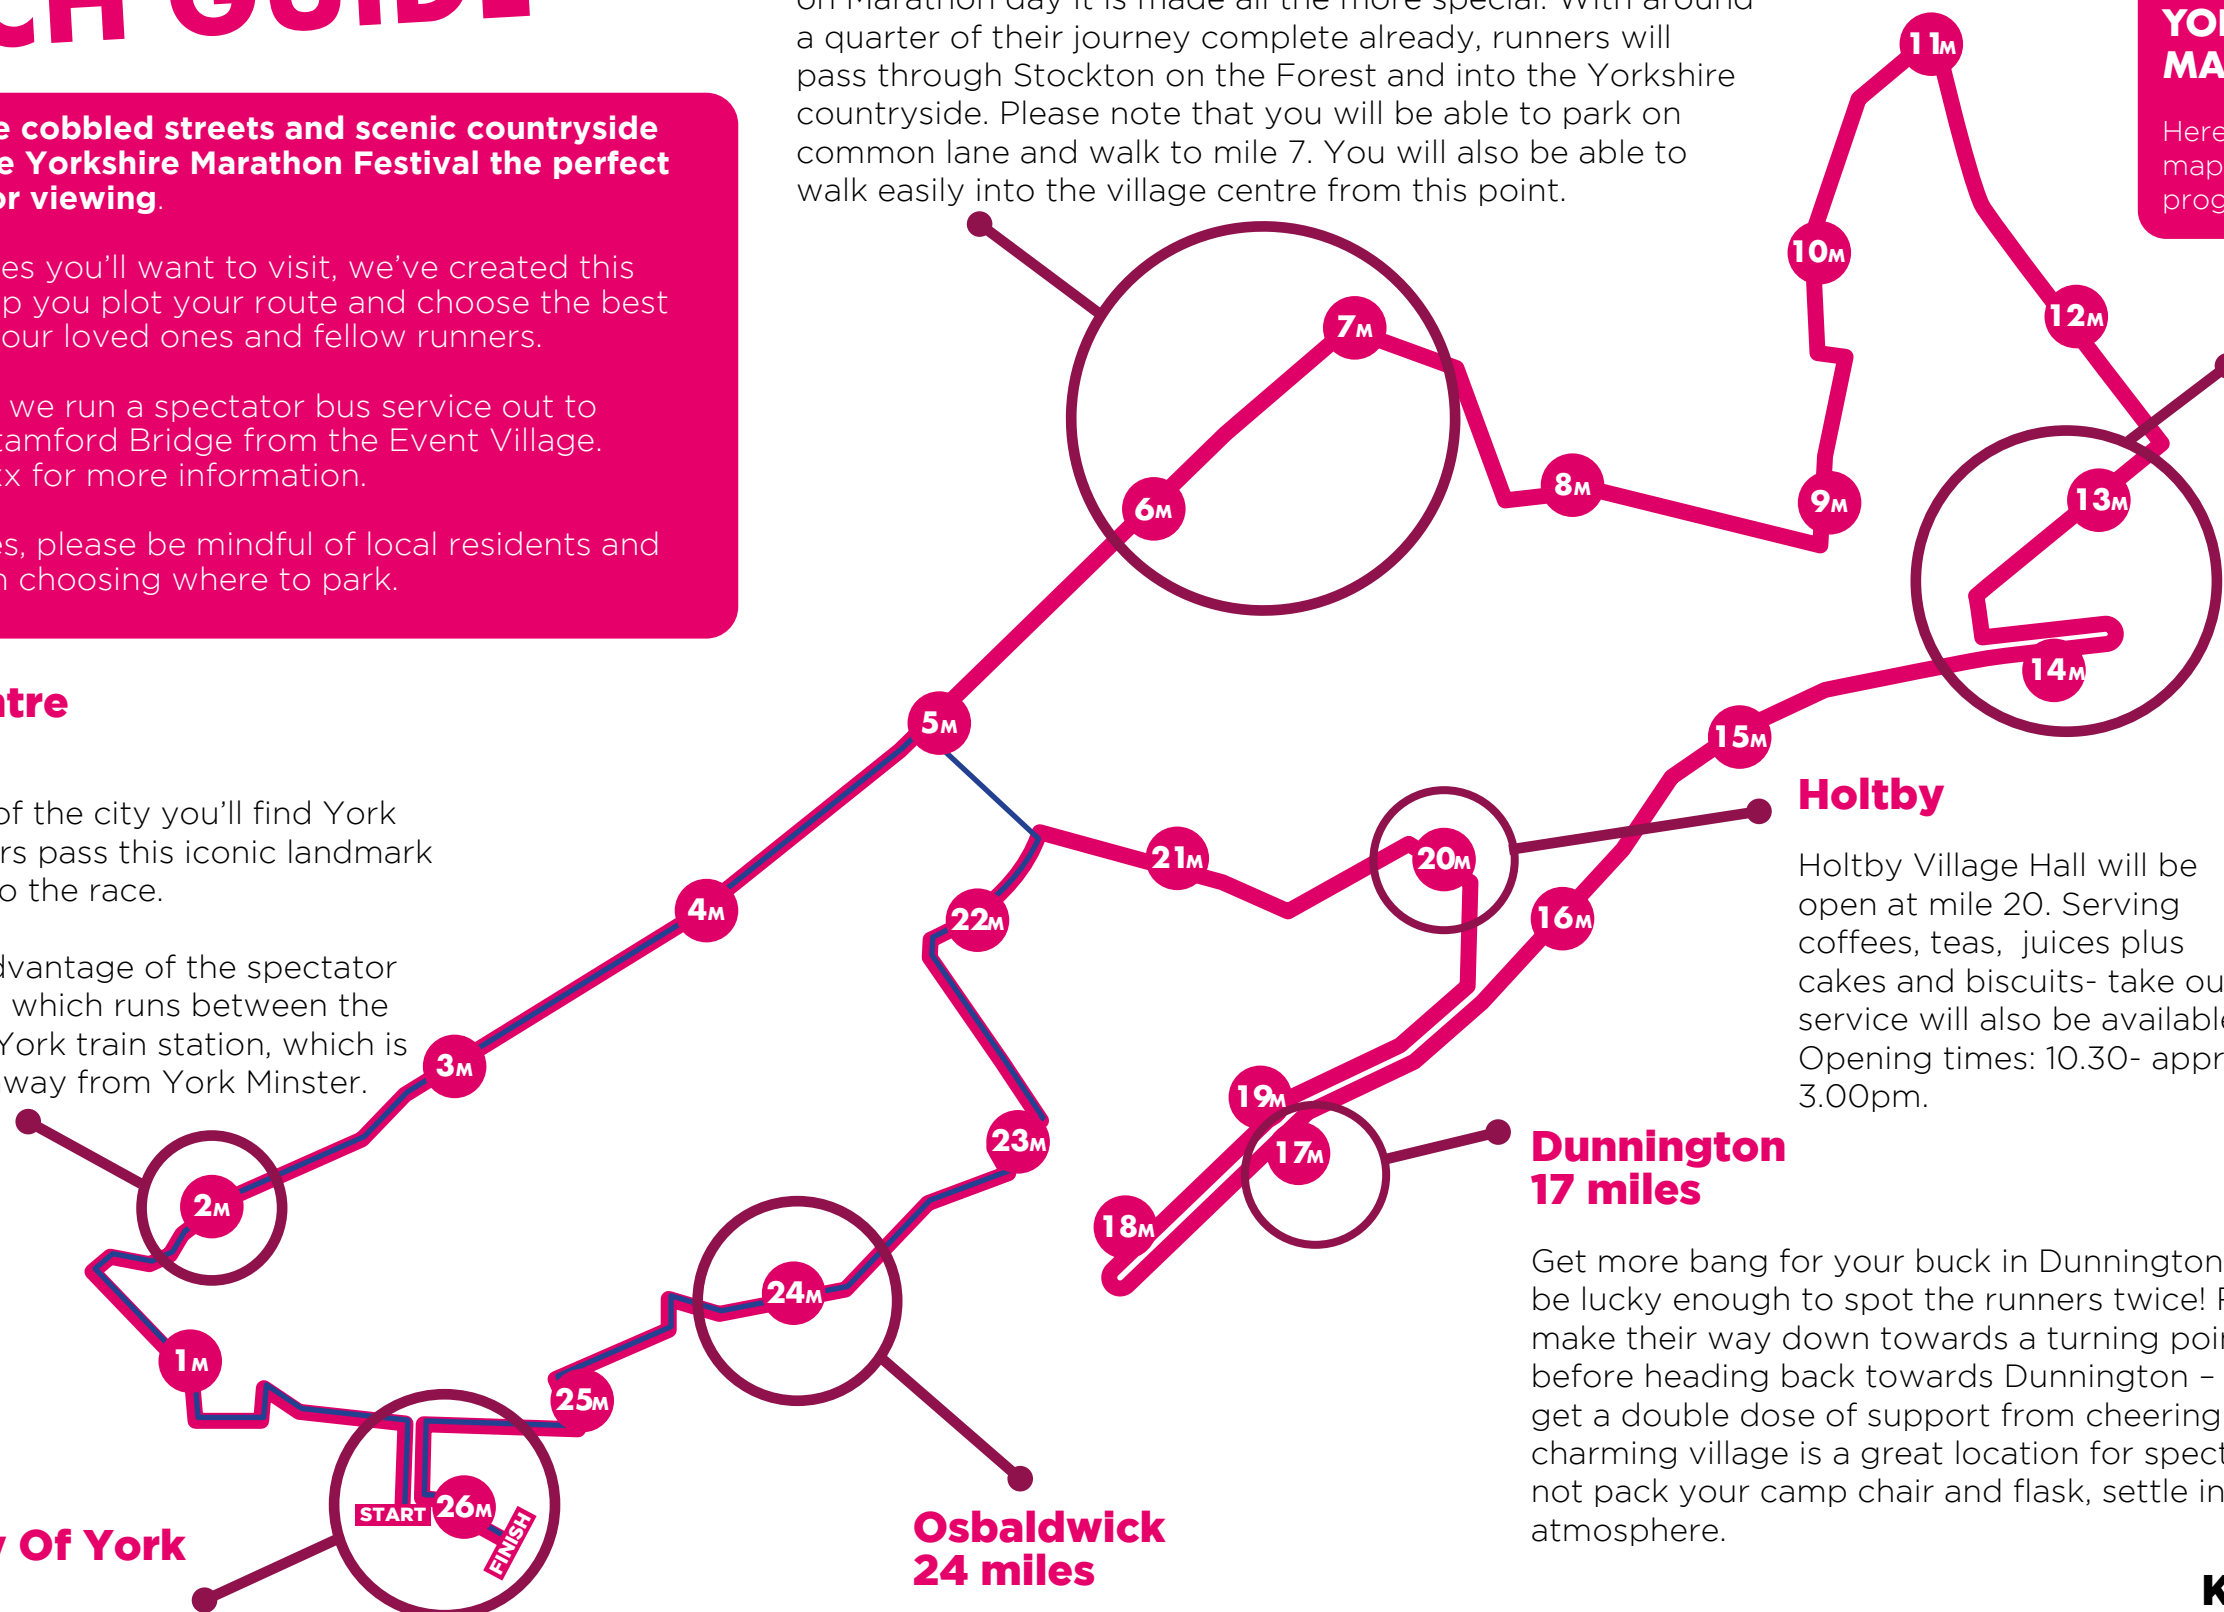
CH GUIDE

e cobbled streets and scenic countryside e Yorkshire Marathon Festival the perfect or viewing.

es you'll want to visit, we've created this p you plot your route and choose the best our loved ones and fellow runners.

we run a spectator bus service out to tamford Bridge from the Event Village. x for more information.

es, please be mindful of local residents and n choosing where to park.

on Marathon day it is made all the more special. With around a quarter of their journey complete already, runners will pass through Stockton on the Forest and into the Yorkshire countryside. Please note that you will be able to park on common lane and walk to mile 7. You will also be able to walk easily into the village centre from this point.

YO MA

Here map prog

ntre

of the city you'll find York rs pass this iconic landmark o the race.

dvantage of the spectator which runs between the York train station, which is way from York Minster.

1M 2M 3M 4M 5M 6M 7M 8M 9M 10M 11M 12M 13M 14M 15M 16M 17M 18M 19M 20M 21M 22M 23M 24M 25M 26M

START FINISH

Holtby

Holtby Village Hall will be open at mile 20. Serving coffees, teas, juices plus cakes and biscuits- take ou service will also be availabl Opening times: 10.30- appr 3.00pm.

Dunnington 17 miles

Get more bang for your buck in Dunnington be lucky enough to spot the runners twice! make their way down towards a turning poi before heading back towards Dunnington – get a double dose of support from cheering charming village is a great location for spect not pack your camp chair and flask, settle in atmosphere.

Osbaldwick 24 miles

Of York

K